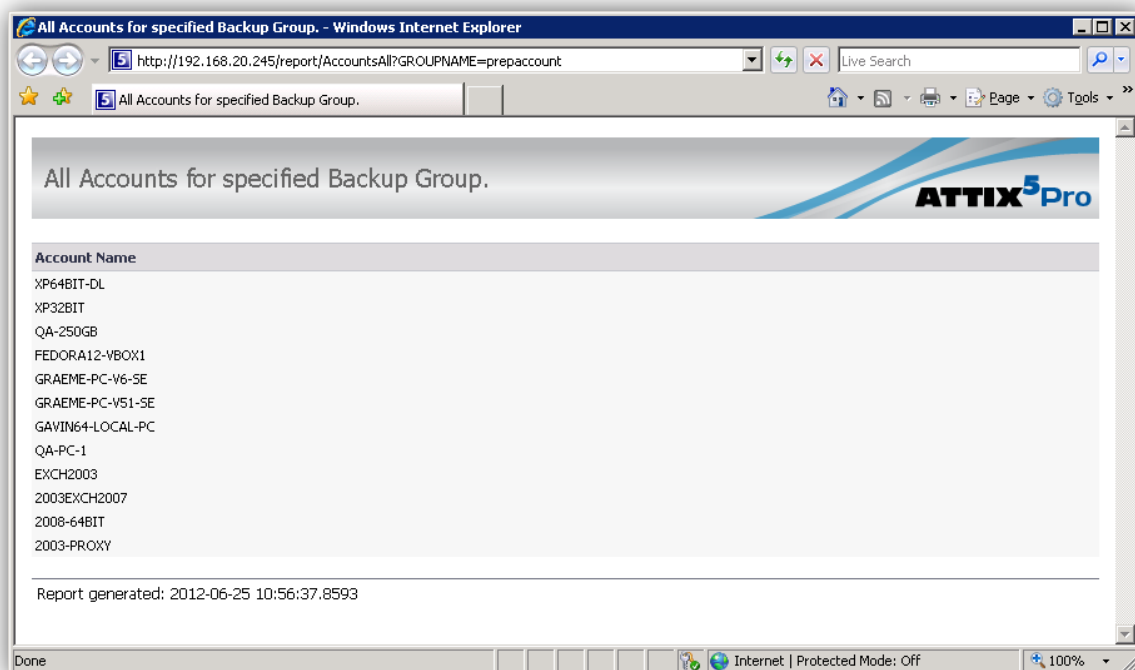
All Accounts for specified Backup Group. - Windows Internet Explorer

http://192.168.20.245/report/AccountsAll?GROUPNAME=prepaccount

Live Search

All Accounts for specified Backup Group.

Page Tools

All Accounts for specified Backup Group.

ATTIX$^5$Pro

| Account Name |
|---|
| XP64BIT-DL |
| XP32BIT |
| QA-250GB |
| FEDORA12-VBOX1 |
| GRAEME-PC-V6-SE |
| GRAEME-PC-V51-SE |
| GAVIN64-LOCAL-PC |
| QA-PC-1 |
| EXCH2003 |
| 2003EXCH2007 |
| 2008-64BIT |
| 2003-PROXY |

Report generated: 2012-06-25 10:56:37.8593

Done

Internet | Protected Mode: Off

100%